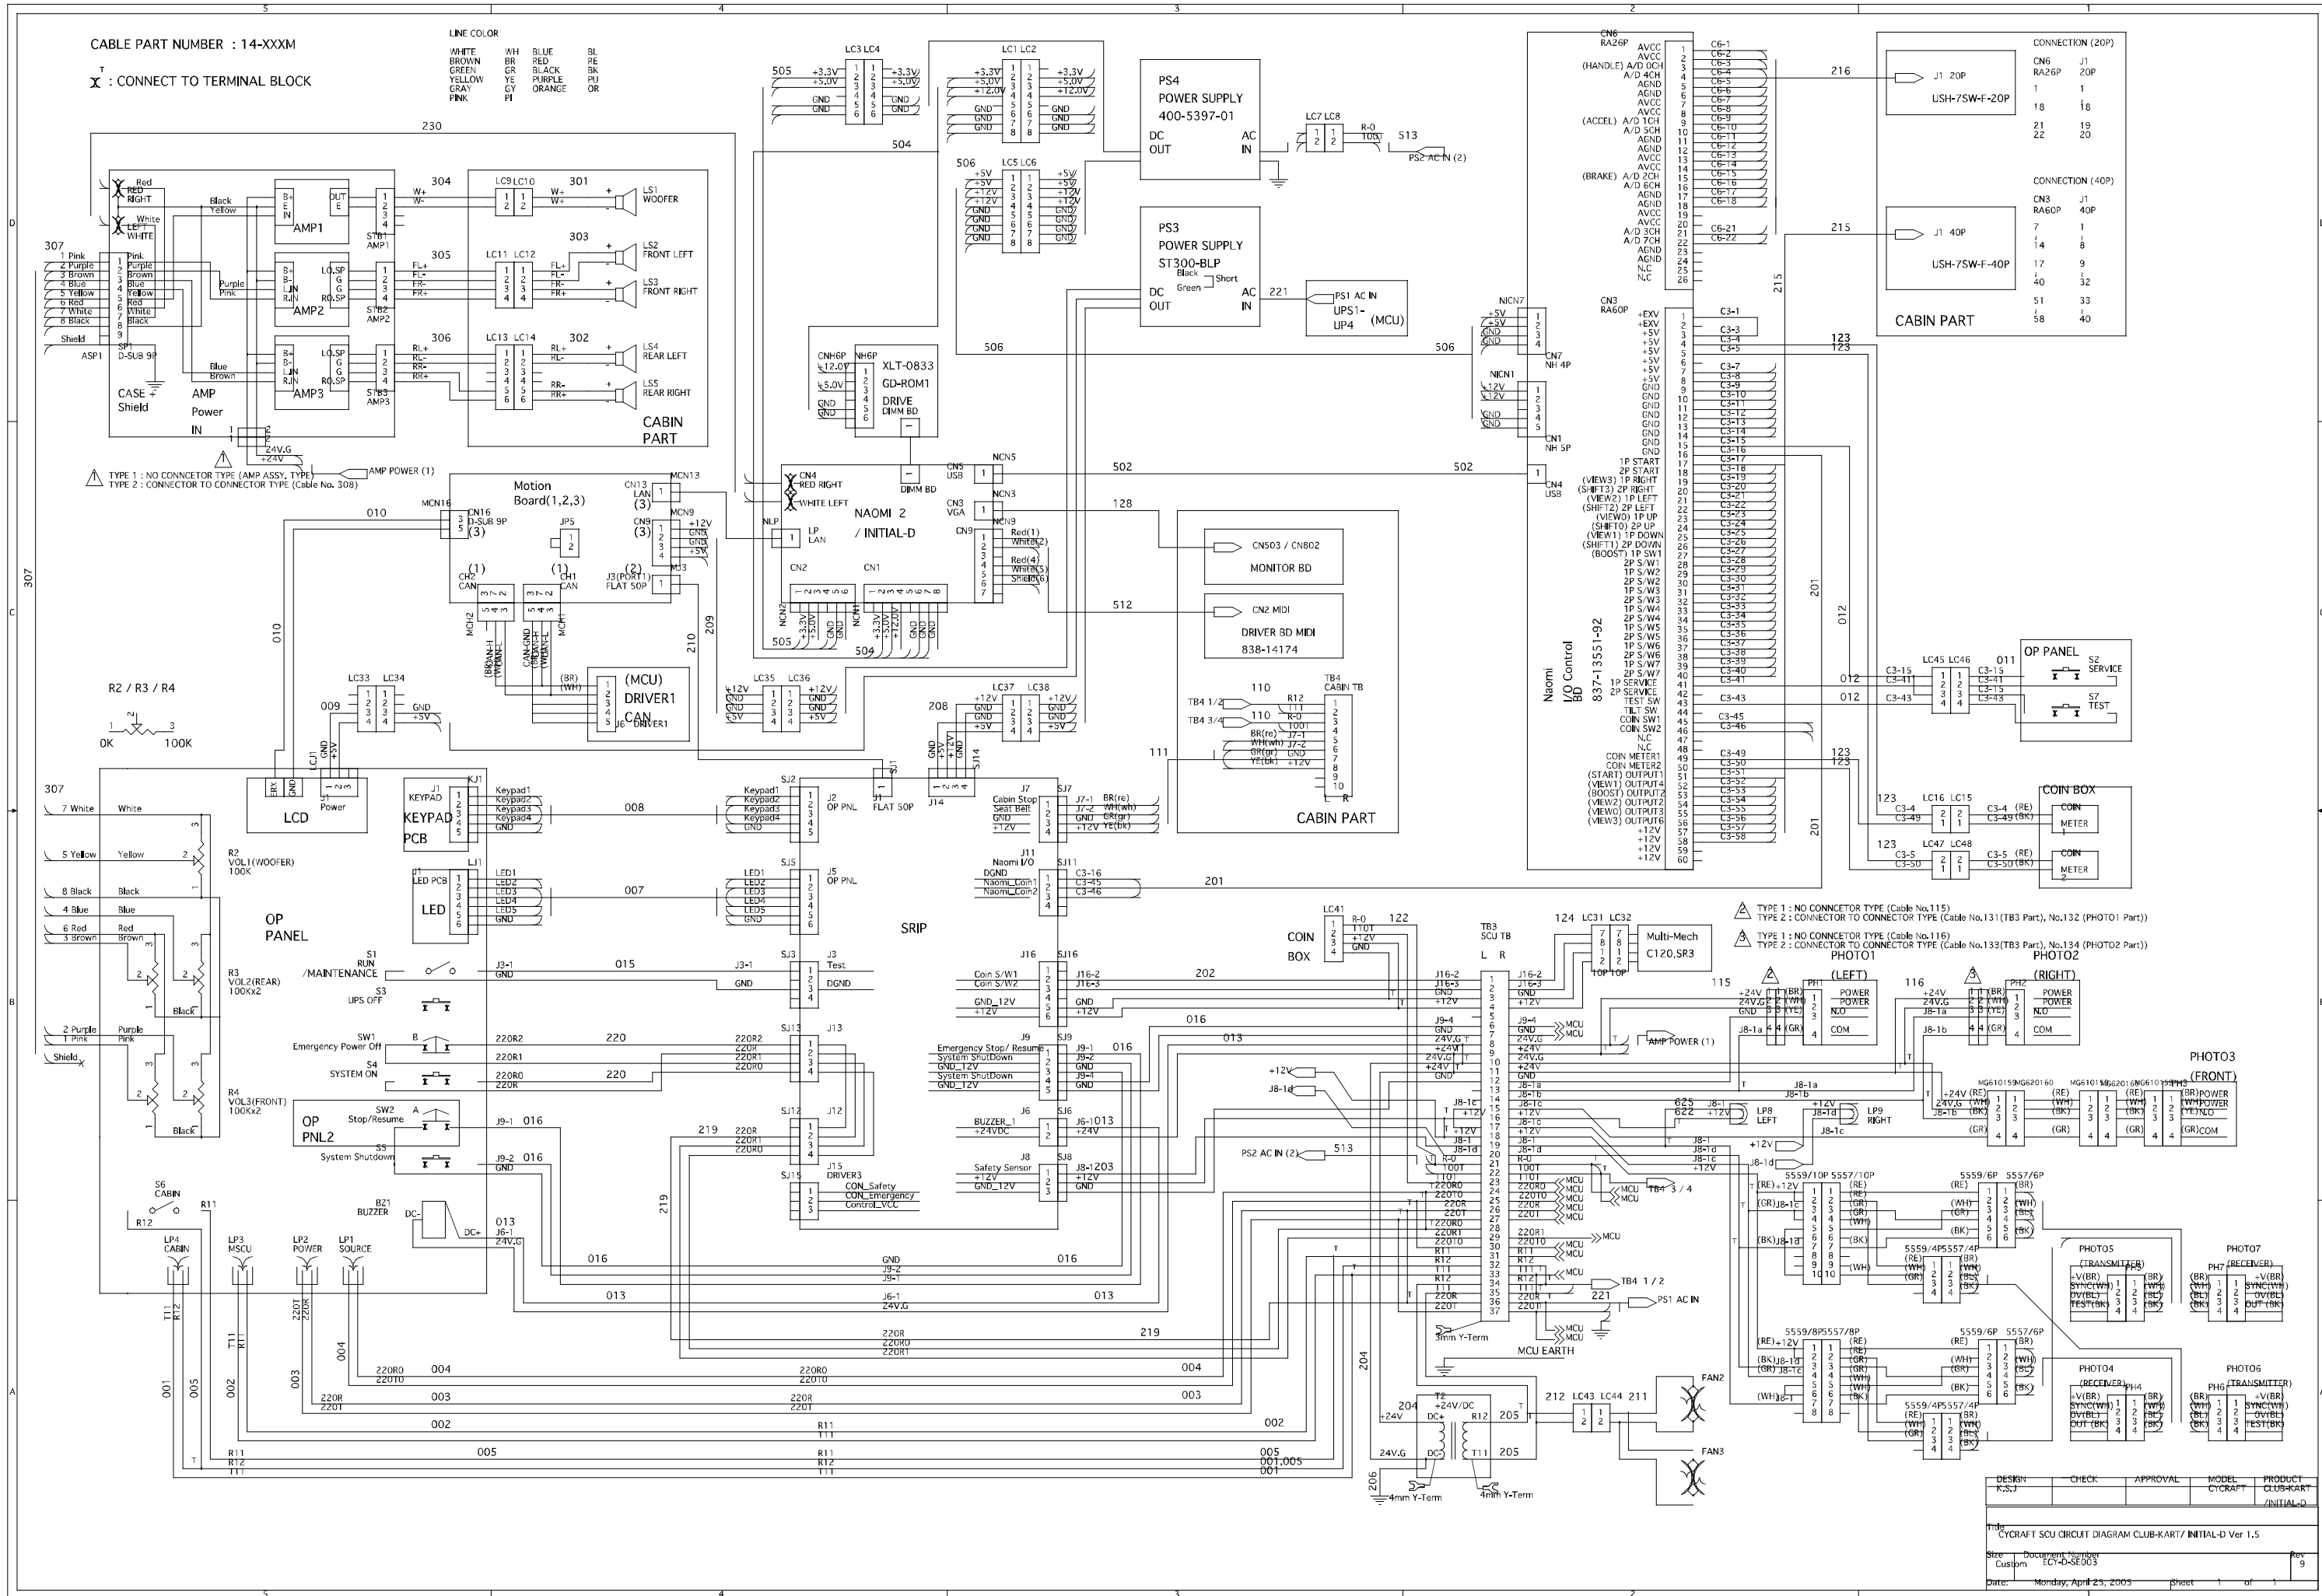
CABLE PART NUMBER : 14-XXXM

T : CONNECT TO TERMINAL BLOCK

LINE COLOR

| WHITE | WH | BLUE | BL |
|---|---|---|---|
| BROWN | BR | RED | RE |
| GREEN | GR | BLACK | BK |
| YELLOW | YE | PURPLE | PU |
| GRAY | GY | ORANGE | OR |
| PINK | PI | | |

230

307

AMP1
AMP2
AMP3

CASE Shield
AMP Power IN

304 305 306
301 303 302

LS1 WOOFER
LS2 FRONT LEFT
LS3 FRONT RIGHT
LS4 REAR LEFT
LS5 REAR RIGHT

CABIN PART

TYPE 1 : NO CONNECTOR TYPE (AMP ASSY. TYPE)
TYPE 2 : CONNECTOR TO CONNECTOR TYPE (Cable No. 308)

AMP POWER (1)

505 504 506

PS4 POWER SUPPLY 400-5397-01
DC OUT AC IN

513 PS2 AC IN (2)

PS3 POWER SUPPLY ST300-BLP
DC OUT AC IN

221 PS1 AC IN UPS1-UP4 (MCU)

XLT-0833 GD-ROM1 DRIVE DIMM BD

Motion Board(1,2,3)

NAOMI 2 / INITIAL-D

502 128 512

CN503 / CN802 MONITOR BD

CN2 MIDI DRIVER BD MIDI 838-14174

CABIN PART

(MCU) DRIVER1 CAN

R2 / R3 / R4
0K 100K

LCD
KEYPAD PCB
LED

OP PANEL

SRIP

S1 RUN /MAINTENANCE
S3 UPS OFF
SW1 Emergency Power Off
S4 SYSTEM ON
OP PNL2
SW2 Stop/Resume
S5 System Shutdown

S6 CABIN
BZ1 BUZZER

LP4 CABIN
LP3 MSCU
LP2 POWER
LP1 SOURCE

008 007 015 220 016 013 219

Naomi I/O Control BD 837-13551-92

CONNECTION (20P)
J1 20P USH-7SW-F-20P

CONNECTION (40P)
J1 40P USH-7SW-F-40P

CABIN PART

OP PANEL S2 SERVICE S7 TEST

COIN BOX

COIN METER 1
COIN METER 2

TYPE 1 : NO CONNECTOR TYPE (Cable No.115)
TYPE 2 : CONNECTOR TO CONNECTOR TYPE (Cable No.131(TB3 Part), No.132 (PHOTO1 Part))

TYPE 1 : NO CONNECTOR TYPE (Cable No.116)
TYPE 2 : CONNECTOR TO CONNECTOR TYPE (Cable No.133(TB3 Part), No.134 (PHOTO2 Part))

Multi-Mech C120,SR3

PHOTO1 (LEFT)
PHOTO2 (RIGHT)
PHOTO3 (FRONT)
PHOTO5 (TRANSMITTER)
PHOTO7 (RECEIVER)
PHOTO4 (RECEIVER)
PHOTO6 (TRANSMITTER)

LP8 LEFT
LP9 RIGHT

TB3 SCU TB

MCU EARTH

FAN2
FAN3

T2 +24V/DC

4mm Y-Term

DESIGN K.S.J | CHECK | APPROVAL | MODEL CYCRAFT | PRODUCT CLUB-KART /INITIAL-D

Title CYCRAFT SCU CIRCUIT DIAGRAM CLUB-KART/ INITIAL-D Ver 1.5

Size Custom | Document Number ECY-D-SE003 | Rev 9

Date: Monday, April 25, 2005 | Sheet 1 of 1